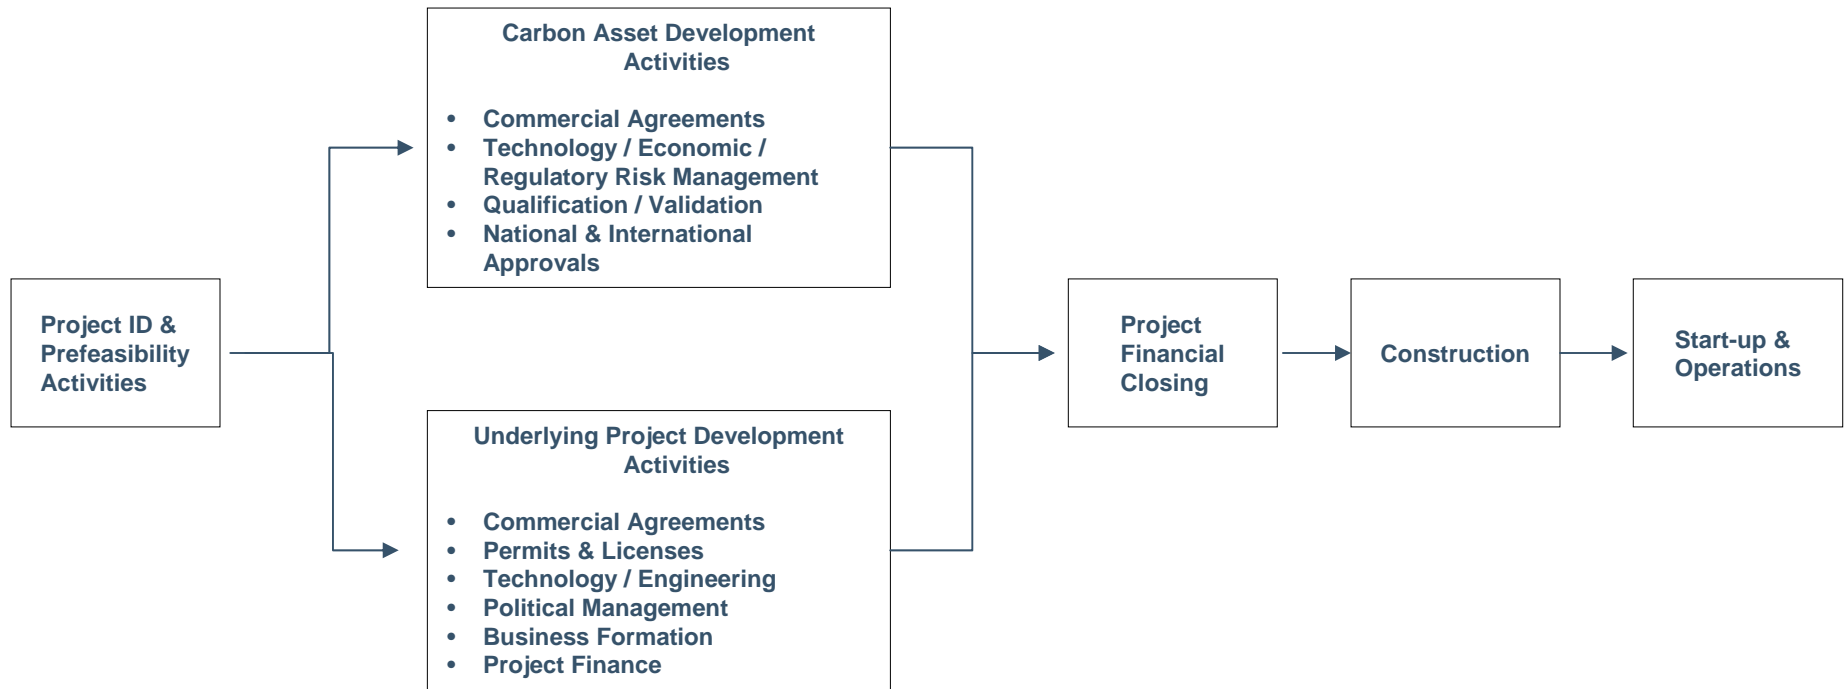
Project ID & Prefeasibility Activities

Carbon Asset Development Activities

- Commercial Agreements
- Technology / Economic / Regulatory Risk Management
- Qualification / Validation
- National & International Approvals

Underlying Project Development Activities

- Commercial Agreements
- Permits & Licenses
- Technology / Engineering
- Political Management
- Business Formation
- Project Finance

Project Financial Closing

Construction

Start-up & Operations